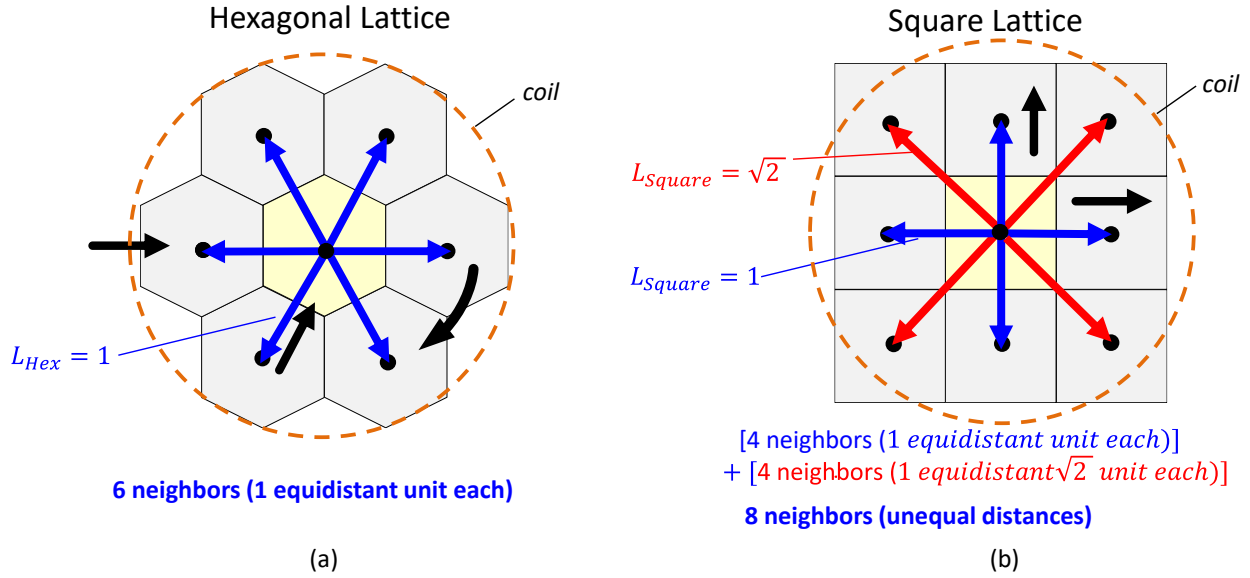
Hexagonal Lattice

coil

$L_{Hex} = 1$

6 neighbors (1 equidistant unit each)

(a)

Square Lattice

coil

$L_{Square} = \sqrt{2}$

$L_{Square} = 1$

[4 neighbors (1 $equidistant\ unit\ each$)]
+ [4 neighbors (1 $equidistant\sqrt{2}\ unit\ each$)]

8 neighbors (unequal distances)

(b)